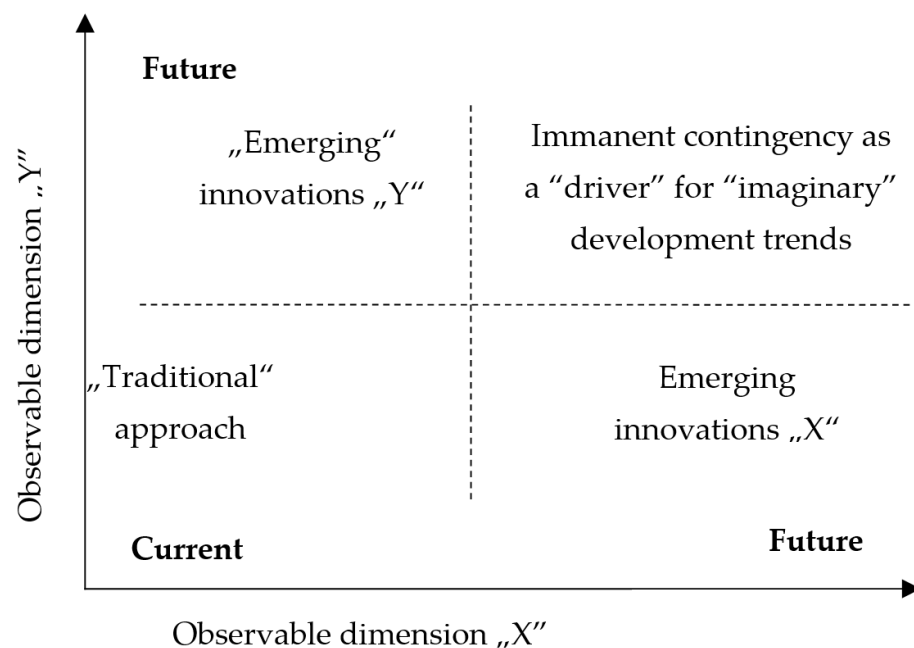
Observable dimension „Y"

Future

„Emerging" innovations „Y"

Immanent contingency as a "driver" for "imaginary" development trends

„Traditional" approach

Emerging innovations „X"

Current

Future

Observable dimension „X"